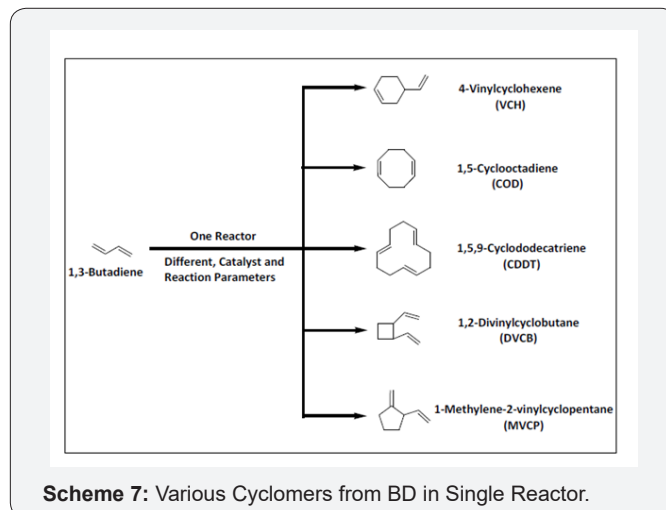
1,3-Butadiene

One Reactor

Different, Catalyst and Reaction Parameters

4-Vinylcyclohexene
(VCH)

1,5-Cyclooctadiene
(COD)

1,5,9-Cyclododecatriene
(CDDT)

1,2-Divinylcyclobutane
(DVCB)

1-Methylene-2-vinylcyclopentane
(MVCP)

**Scheme 7:** Various Cyclomers from BD in Single Reactor.